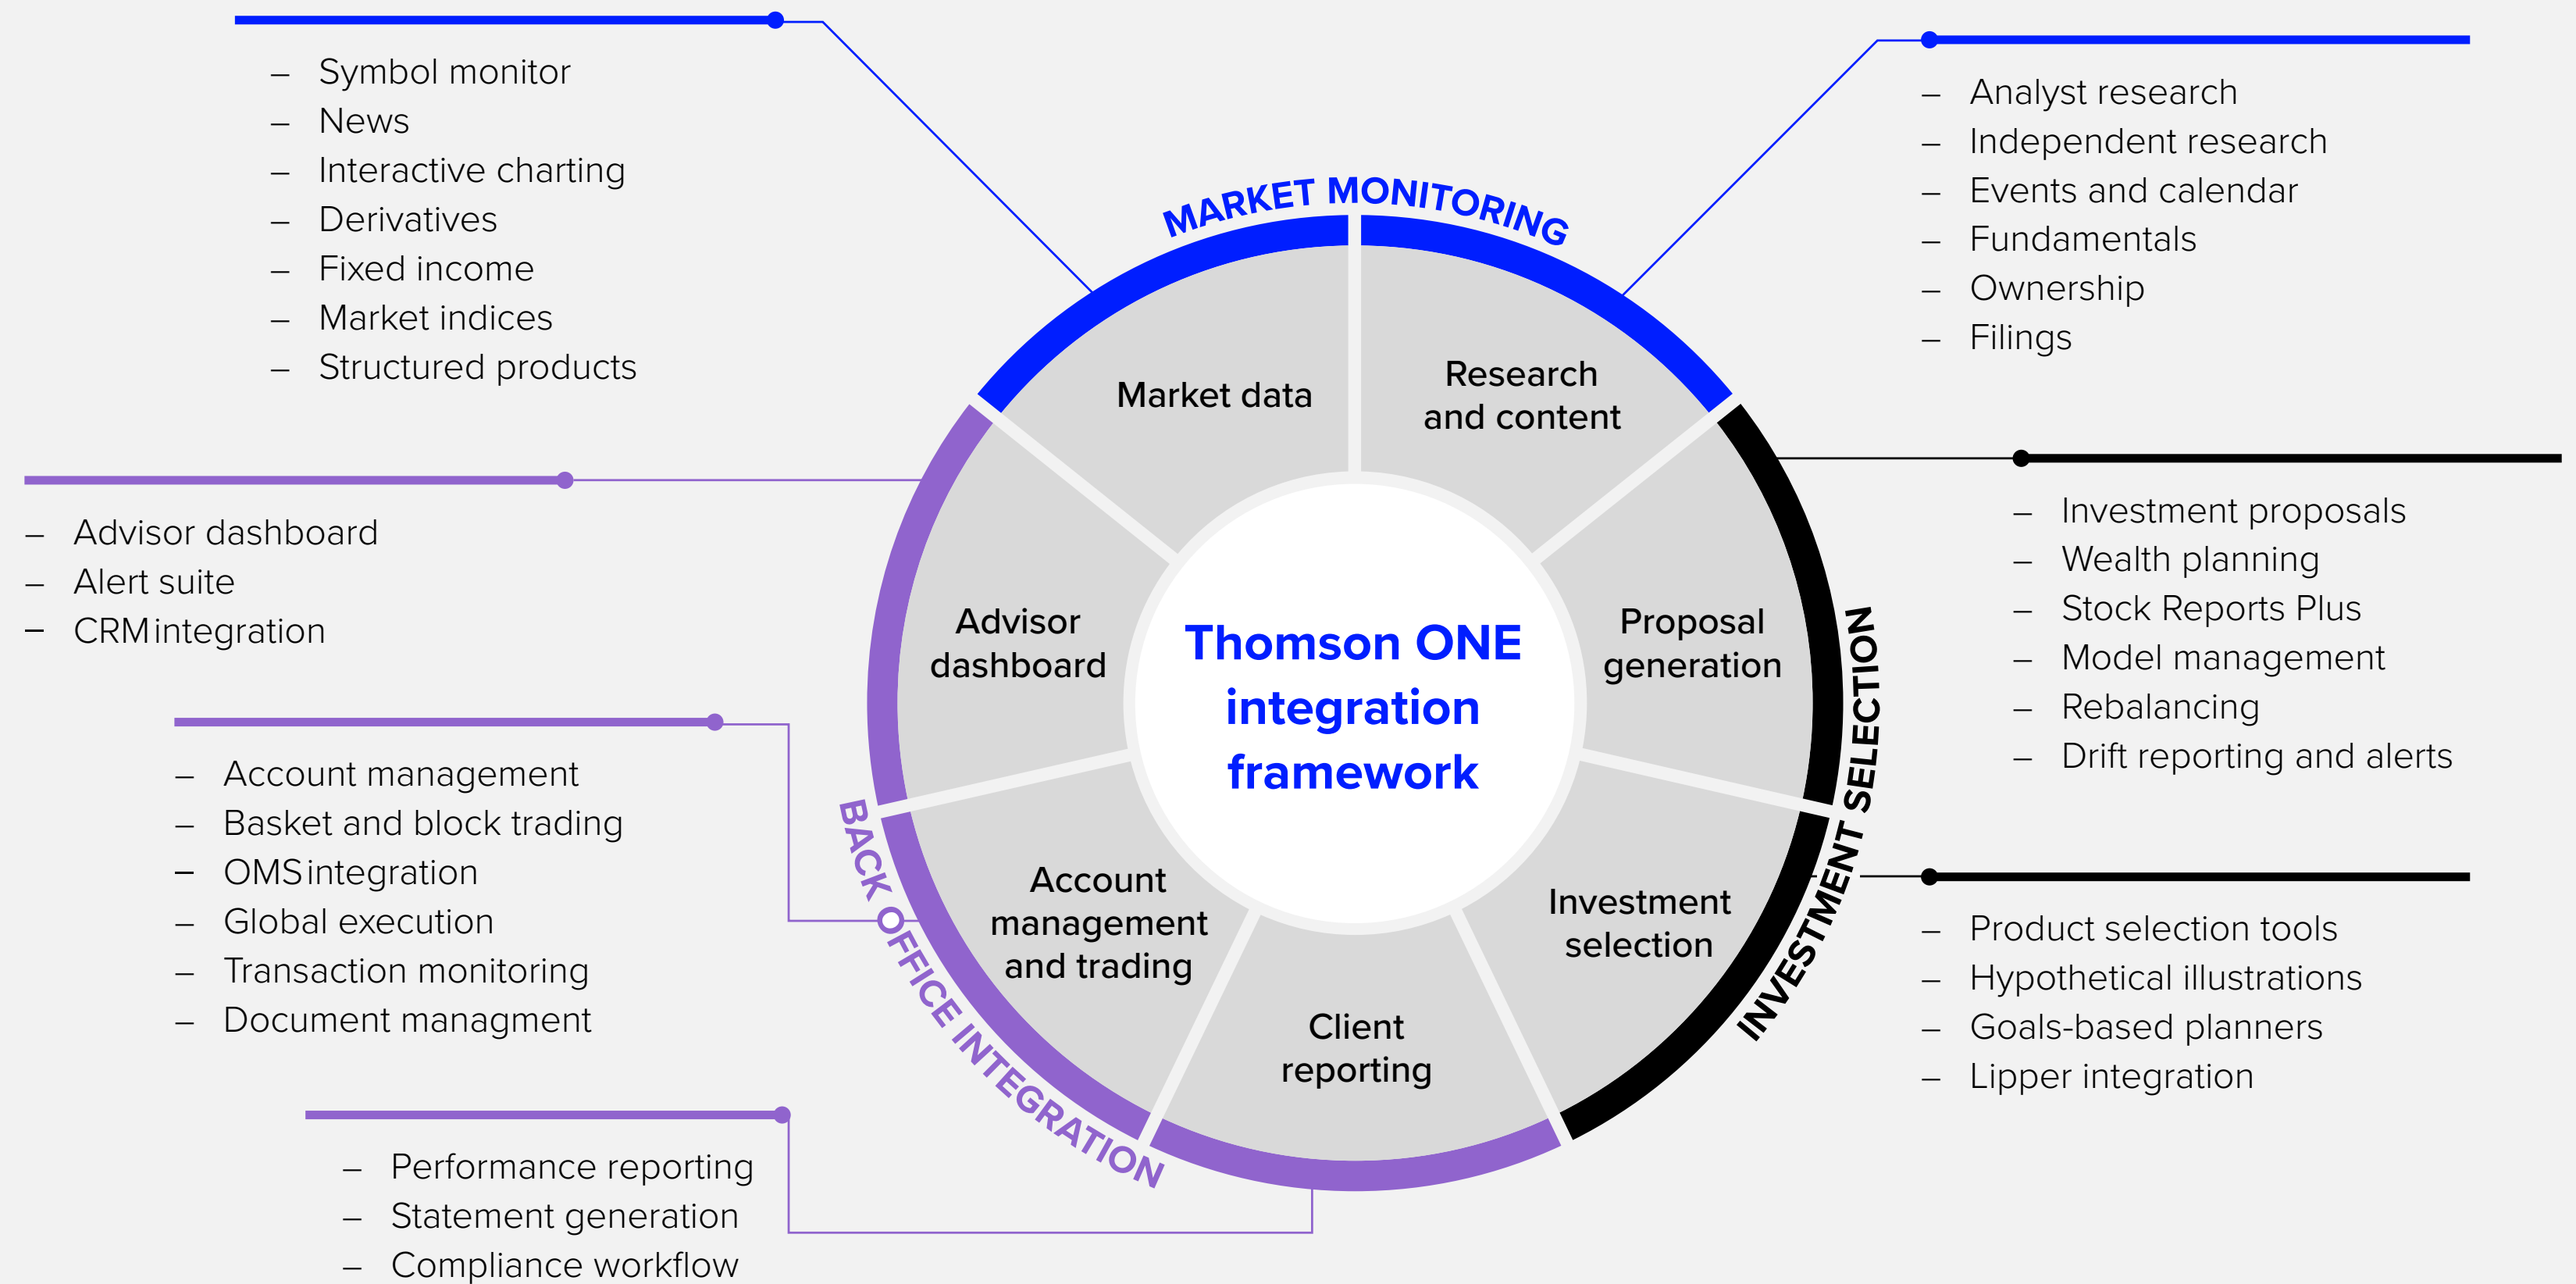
– Symbol monitor
– News
– Interactive charting
– Derivatives
– Fixed income
– Market indices
– Structured products

– Analyst research
– Independent research
– Events and calendar
– Fundamentals
– Ownership
– Filings

MARKET MONITORING

Market data

Research and content

– Advisor dashboard
– Alert suite
– CRMintegration

Advisor dashboard

Thomson ONE integration framework

Proposal generation

– Investment proposals
– Wealth planning
– Stock Reports Plus
– Model management
– Rebalancing
– Drift reporting and alerts

INVESTMENT SELECTION

– Account management
– Basket and block trading
– OMSintegration
– Global execution
– Transaction monitoring
– Document managment

Account management and trading

Investment selection

– Product selection tools
– Hypothetical illustrations
– Goals-based planners
– Lipper integration

BACK OFFICE INTEGRATION

Client reporting

– Performance reporting
– Statement generation
– Compliance workflow